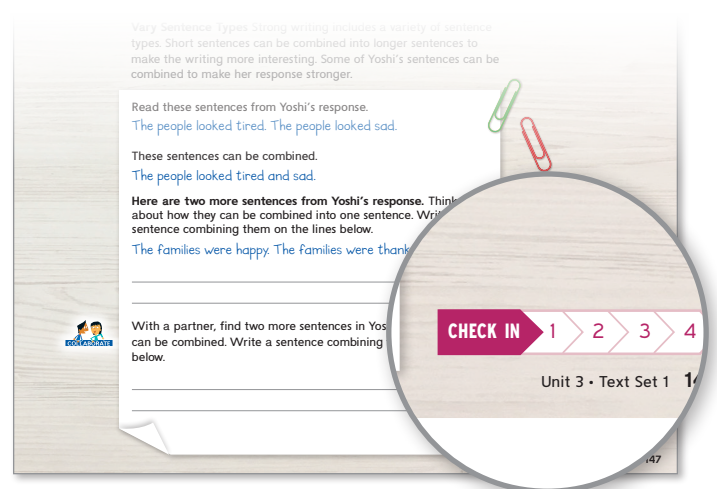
Vary Sentence Types Strong writing includes a variety of sentence types. Short sentences can be combined into longer sentences to make the writing more interesting. Some of Yoshi's sentences can be combined to make her response stronger.

Read these sentences from Yoshi's response.

The people looked tired. The people looked sad.

These sentences can be combined.

The people looked tired and sad.

**Here are two more sentences from Yoshi's response.** Think about how they can be combined into one sentence. Write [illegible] sentence combining them on the lines below.

The families were happy. The families were thank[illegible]

COLLABORATE

With a partner, find two more sentences in Yos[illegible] can be combined. Write a sentence combining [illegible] below.

CHECK IN 1 2 3 4

Unit 3 • Text Set 1 14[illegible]

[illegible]147